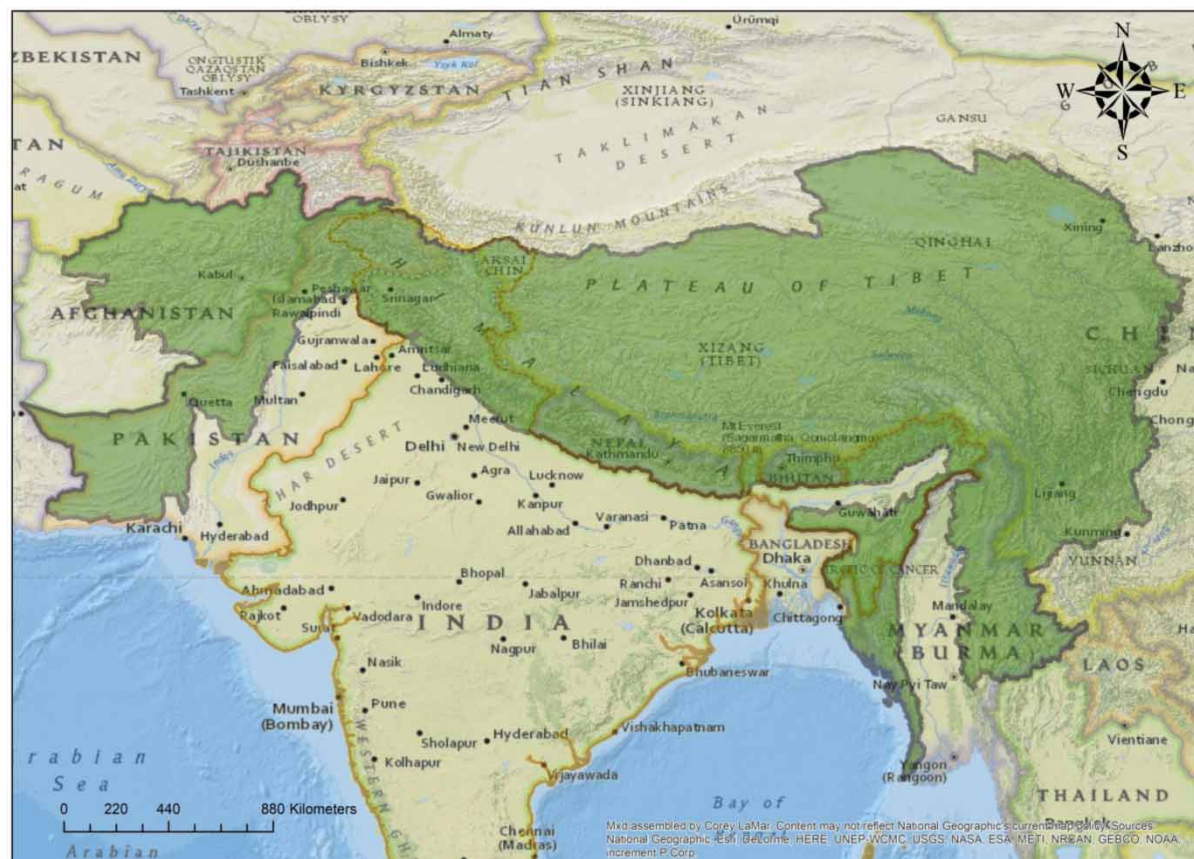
OBLYSY
Ürümqi
ZBEKISTAN
Almaty
ONGTUSTIK QAZAQSTAN OBLYSY
Bishkek
Ysyk Köl
Tashkent
KYRGYZSTAN
TIAN SHAN
XINJIANG (SINKIANG)
GANSU
N
W
E
S
TAN
TAJIKISTAN
Dushanbe
TAKLIMAKAN DESERT
KUNLUN MOUNTAINS
QINGHAI
Xining
Lanzho
Kabul
Peshawar
Islamabad
Rawalpindi
Srinagar
AKSAI CHIN
HIMALAYA
PLATEAU OF TIBET
AFGHANISTAN
Gujranwala
Amritsar
Faisalabad
Lahore
Ludhiana
Chandigarh
XIZANG (TIBET)
CHIN
SICHUAN
Quetta
Multan
Chengdu
Meerut
Chong
PAKISTAN
Delhi
New Delhi
Mt Everest
NEPAL
Kathmandu
Thimphu
THAR DESERT
Agra
Lucknow
Jaipur
Gwalior
Kanpur
BHUTAN
Jodhpur
Lijiang
Varanasi
Patna
Guwahati
Allahabad
Kunming
Karachi
Hyderabad
BANGLADESH
Dhaka
YUNNAN
Dhanbad
Bhopal
Ranchi
Asansol
Ahmadabad
Jabalpur
TROPIC OF CANCER
Khulna
Rajkot
Indore
Jamshedpur
Mandalay
Surat
Vadodara
INDIA
Kolkata (Calcutta)
Chittagong
Ha
Nagpur
Bhilai
MYANMAR (BURMA)
LAOS
Nasik
Bhubaneswar
Nay Pyi Taw
Mumbai (Bombay)
Pune
Hyderabad
Vishakhapatnam
Sholapur
Vientiane
rabian
Kolhapur
WESTERN GHATS
Sea
Vijayawada
Yangon (Rangoon)
Bay of
THAILAND
0 220 440 880 Kilometers
Chennai (Madras)
Arabian
Mxd assembled by Corey LaMar. Content may not reflect National Geographic's current map policy. Sources: National Geographic, Esri, DeLorme, HERE, UNEP-WCMC, USGS, NASA, ESA, METI, NRCAN, GEBCO, NOAA, increment P Corp.